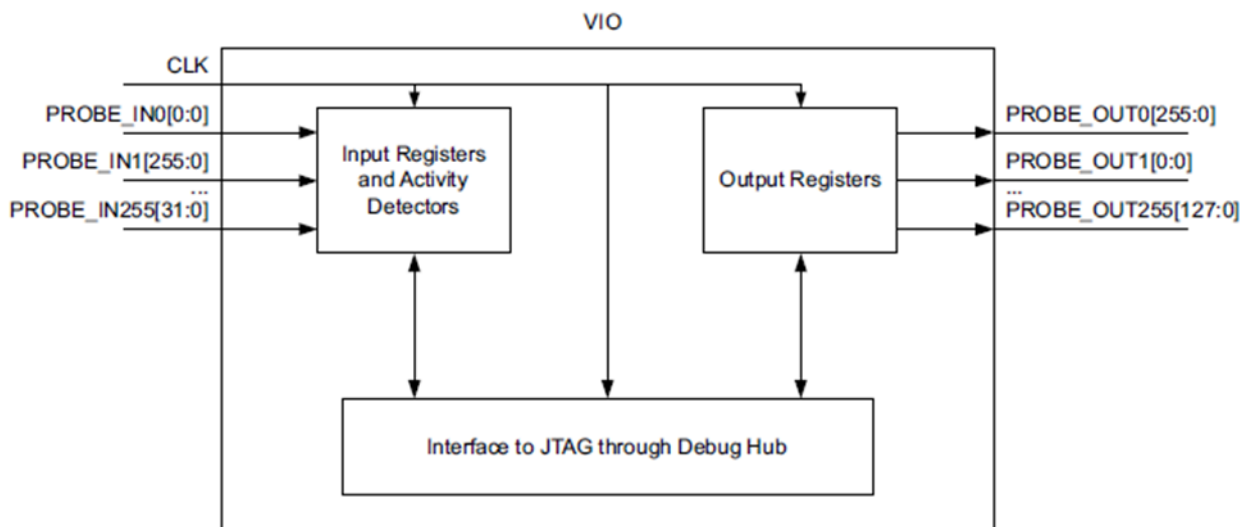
VIO

CLK

PROBE_IN0[0:0]

PROBE_IN1[255:0]

...

PROBE_IN255[31:0]

Input Registers and Activity Detectors

Output Registers

PROBE_OUT0[255:0]

PROBE_OUT1[0:0]

...

PROBE_OUT255[127:0]

Interface to JTAG through Debug Hub